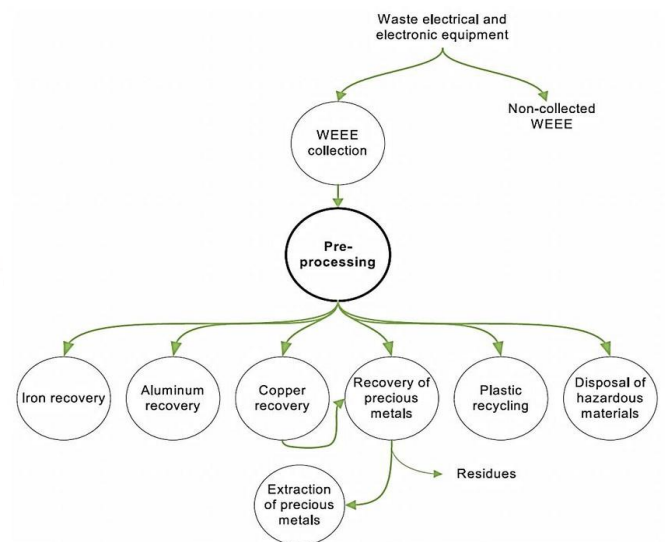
Waste electrical and electronic equipment

WEEE collection

Non-collected WEEE

Pre-processing

Iron recovery

Aluminum recovery

Copper recovery

Recovery of precious metals

Plastic recycling

Disposal of hazardous materials

Residues

Extraction of precious metals